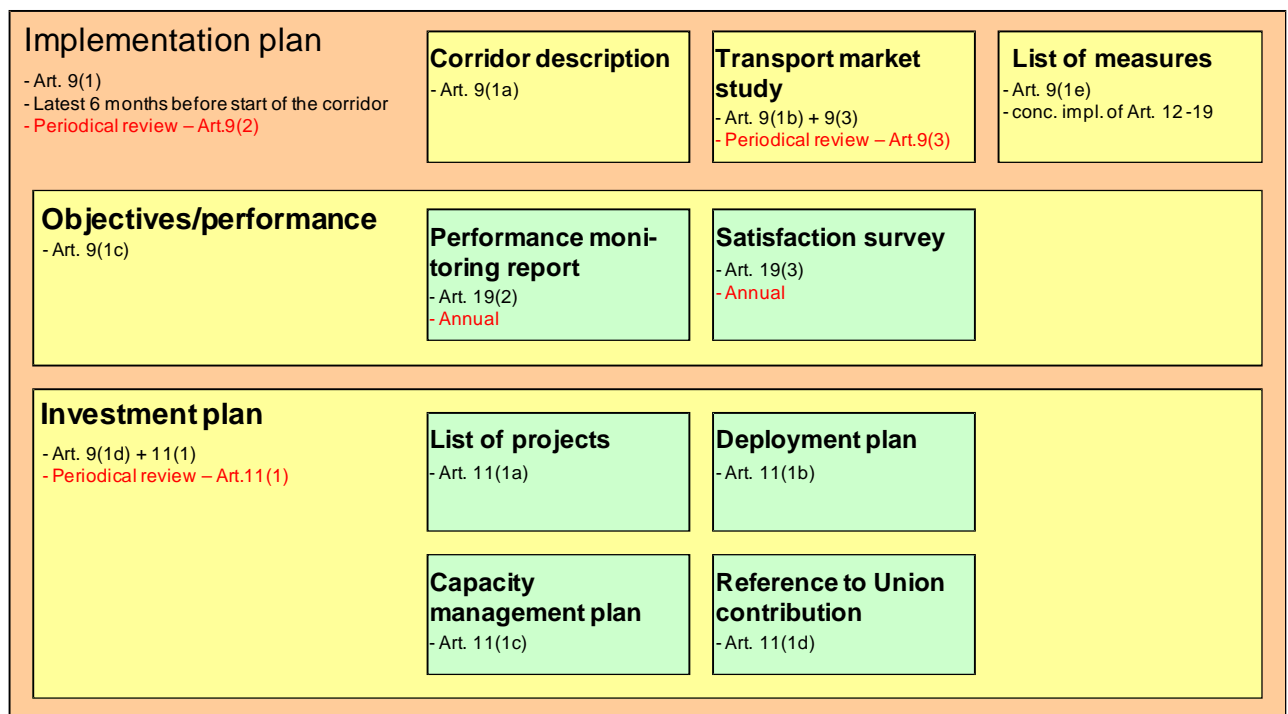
Implementation plan
- Art. 9(1)
- Latest 6 months before start of the corridor
- Periodical review – Art.9(2)

Corridor description
- Art. 9(1a)

Transport market study
- Art. 9(1b) + 9(3)
- Periodical review – Art.9(3)

List of measures
- Art. 9(1e)
- conc. impl. of Art. 12-19

Objectives/performance
- Art. 9(1c)

Performance monitoring report
- Art. 19(2)
- Annual

Satisfaction survey
- Art. 19(3)
- Annual

Investment plan
- Art. 9(1d) + 11(1)
- Periodical review – Art.11(1)

List of projects
- Art. 11(1a)

Deployment plan
- Art. 11(1b)

Capacity management plan
- Art. 11(1c)

Reference to Union contribution
- Art. 11(1d)